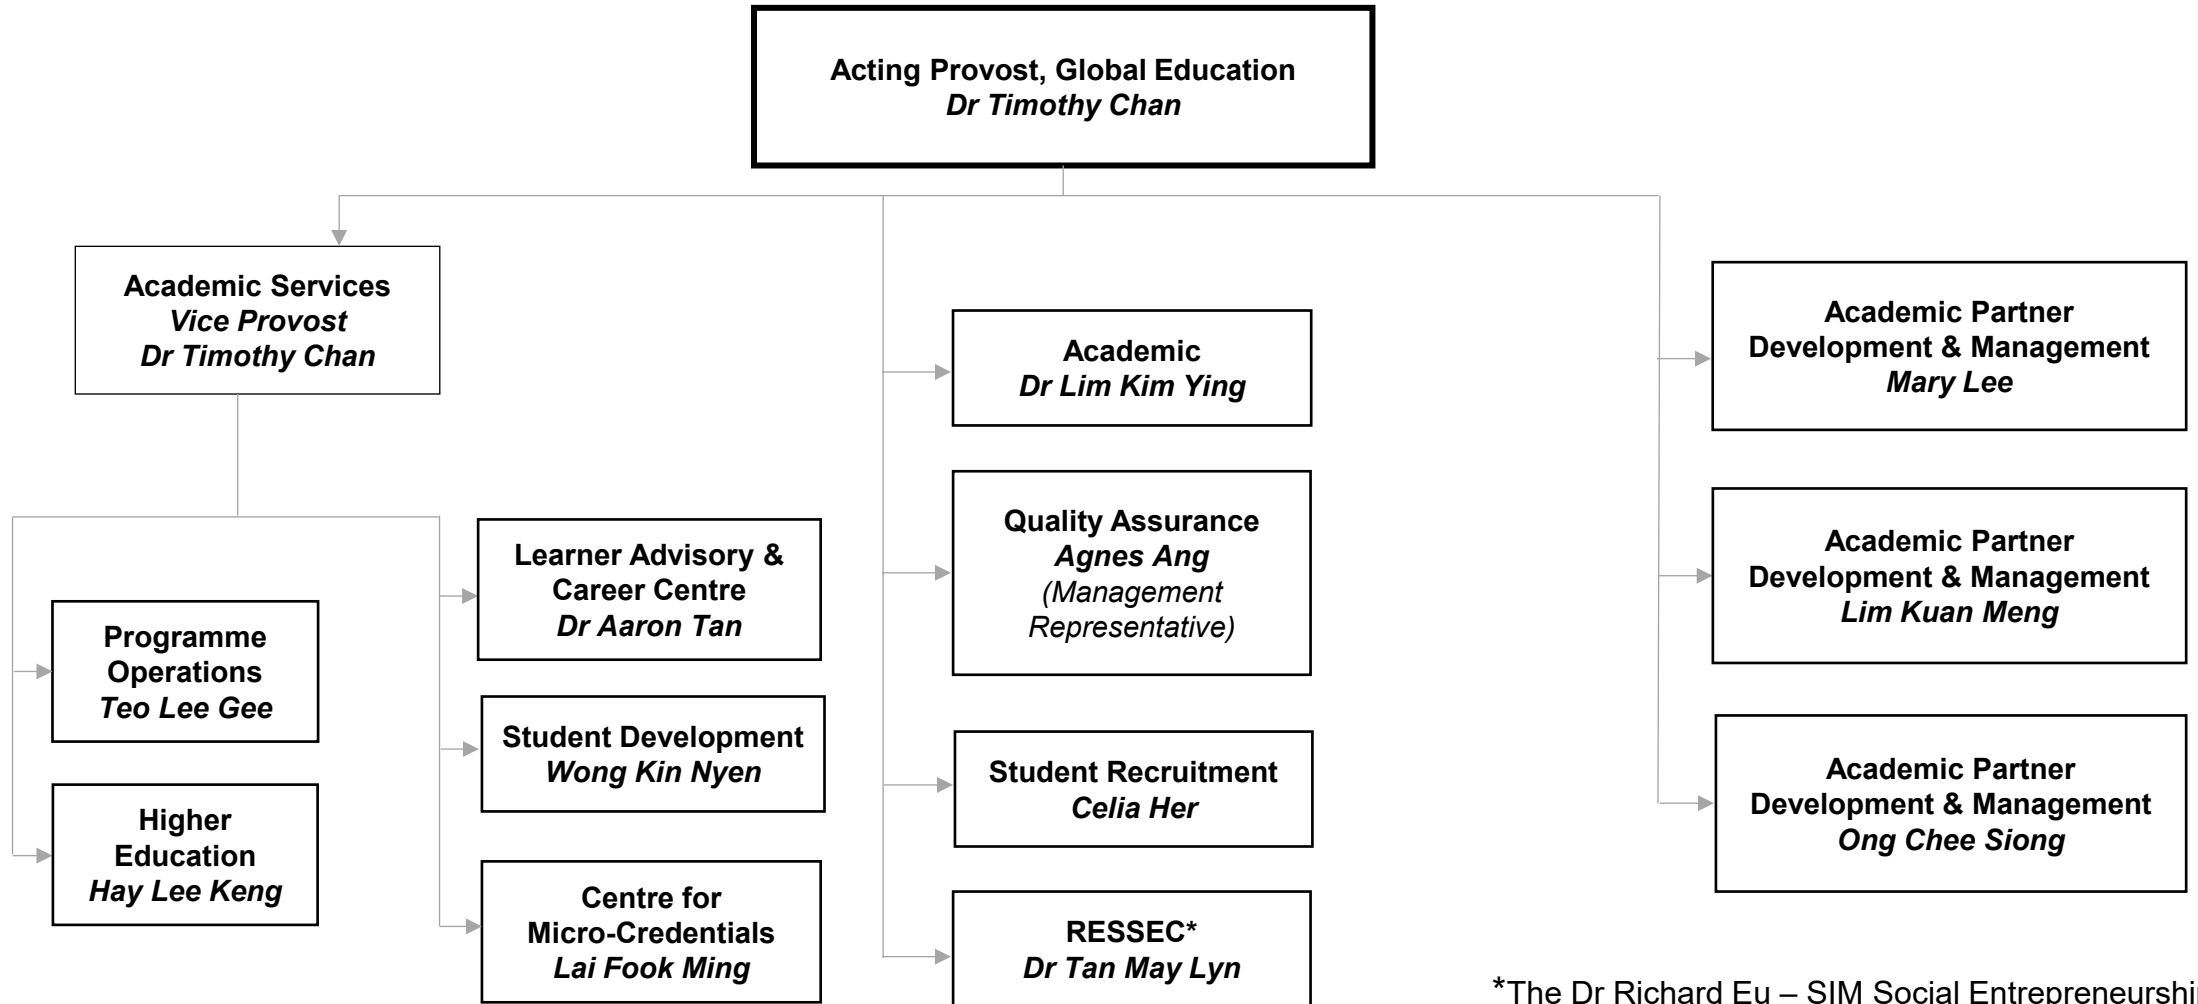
Acting Provost, Global Education
Dr Timothy Chan

Academic Services
Vice Provost
Dr Timothy Chan

Programme Operations
Teo Lee Gee

Higher Education
Hay Lee Keng

Learner Advisory & Career Centre
Dr Aaron Tan

Student Development
Wong Kin Nyen

Centre for Micro-Credentials
Lai Fook Ming

Academic
Dr Lim Kim Ying

Quality Assurance
Agnes Ang
(Management Representative)

Student Recruitment
Celia Her

RESSEC*
Dr Tan May Lyn

Academic Partner Development & Management
Mary Lee

Academic Partner Development & Management
Lim Kuan Meng

Academic Partner Development & Management
Ong Chee Siong

*The Dr Richard Eu – SIM Social Entrepreneurshi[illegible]